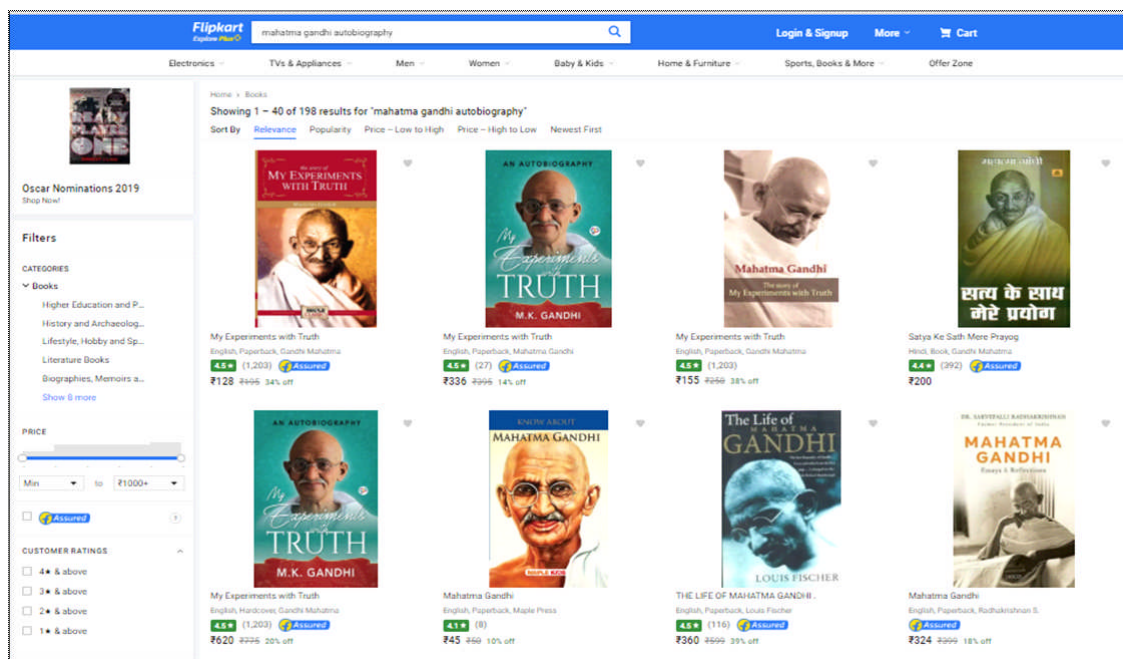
Flipkart
Explore Plus

mahatma gandhi autobiography

Login & Signup
More
Cart

Electronics
TVs & Appliances
Men
Women
Baby & Kids
Home & Furniture
Sports, Books & More
Offer Zone

READY PLAYER ONE

Oscar Nominations 2019
Shop Now!

Filters

CATEGORIES
Books
Higher Education and P...
History and Archaeolog...
Lifestyle, Hobby and Sp...
Literature Books
Biographies, Memoirs a...
Show 8 more

PRICE
Min
to
₹1000+

Assured

CUSTOMER RATINGS
4★ & above
3★ & above
2★ & above
1★ & above

Home > Books
Showing 1 – 40 of 198 results for "mahatma gandhi autobiography"
Sort By Relevance Popularity Price – Low to High Price – High to Low Newest First

The story of MY EXPERIMENTS WITH TRUTH
My Experiments with Truth
English, Paperback, Gandhi Mahatma
4.5★ (1,203) Assured
₹128 ₹195 34% off

AN AUTOBIOGRAPHY
My Experiments with TRUTH
M.K. GANDHI
My Experiments with Truth
English, Paperback, Mahatma Gandhi
4.5★ (27) Assured
₹336 ₹395 14% off

Mahatma Gandhi
The story of My Experiments with Truth
My Experiments with Truth
English, Paperback, Gandhi Mahatma
4.5★ (1,203)
₹155 ₹250 38% off

महात्मा गांधी
सत्य के साथ मेरे प्रयोग
Satya Ke Sath Mere Prayog
Hindi, Book, Gandhi Mahatma
4.4★ (392) Assured
₹200

AN AUTOBIOGRAPHY
My Experiments with TRUTH
M.K. GANDHI
My Experiments with Truth
English, Hardcover, Gandhi Mahatma
4.5★ Assured
₹620 ₹775 20% off

KNOW ABOUT
MAHATMA GANDHI
Mahatma Gandhi
English, Paperback, Maple Press
4.1★ (8)
₹45 ₹50 10% off

The Life of MAHATMA GANDHI
LOUIS FISCHER
THE LIFE OF MAHATMA GANDHI .
English, Paperback, Louis Fischer
4.5★ (116) Assured
₹360 ₹599 39% off

DR. SARVEPALLI RADHAKRISHNAN
MAHATMA GANDHI
Essays & Reflections
Mahatma Gandhi
English, Paperback, Radhakrishnan S.
Assured
₹324 ₹399 18% off